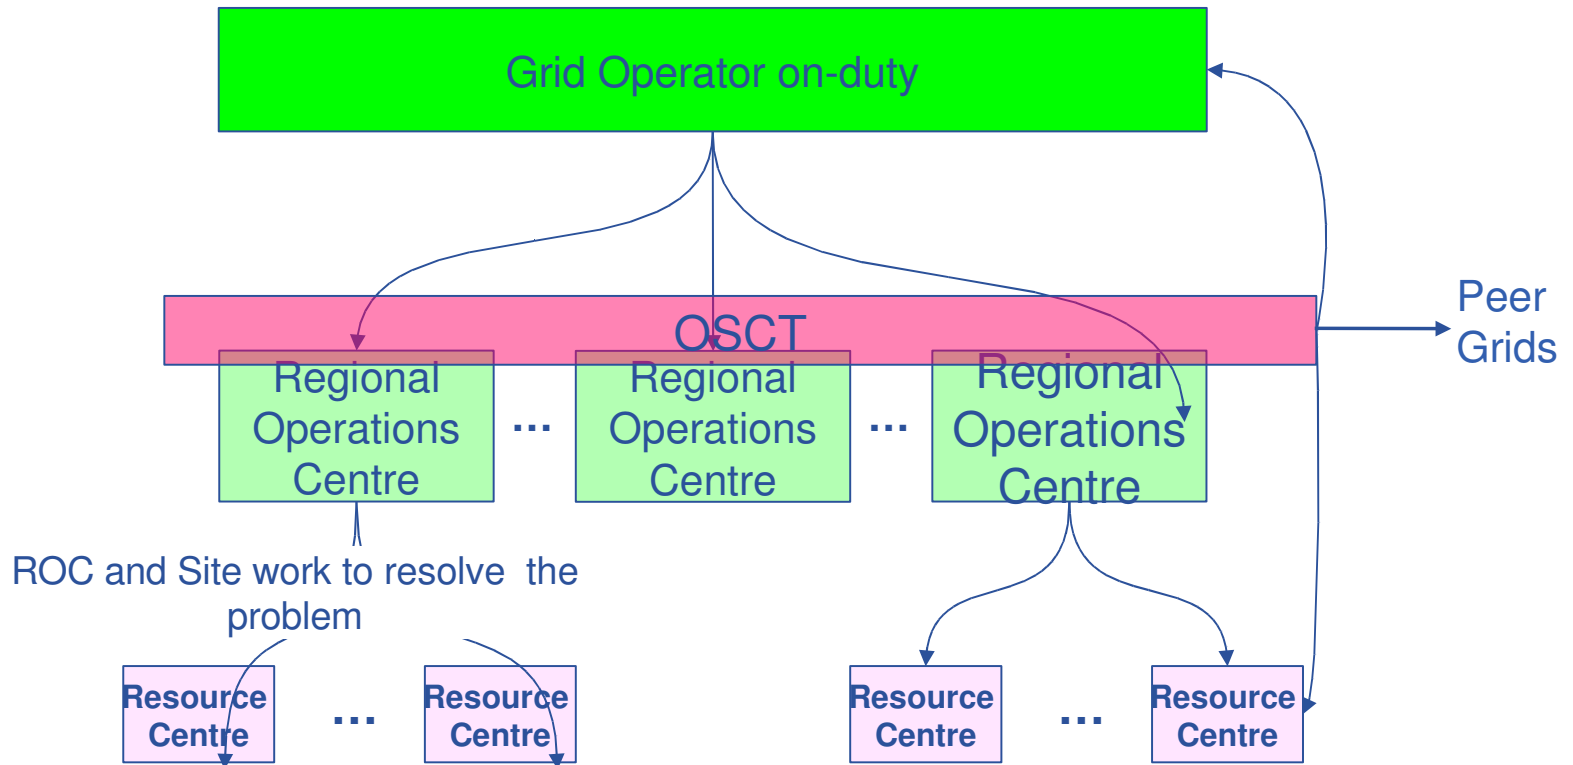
Grid Operator on-duty

OSCT

Peer Grids

Regional Operations Centre

...

Regional Operations Centre

...

Regional Operations Centre

ROC and Site work to resolve the problem

Resource Centre

...

Resource Centre

Resource Centre

...

Resource Centre